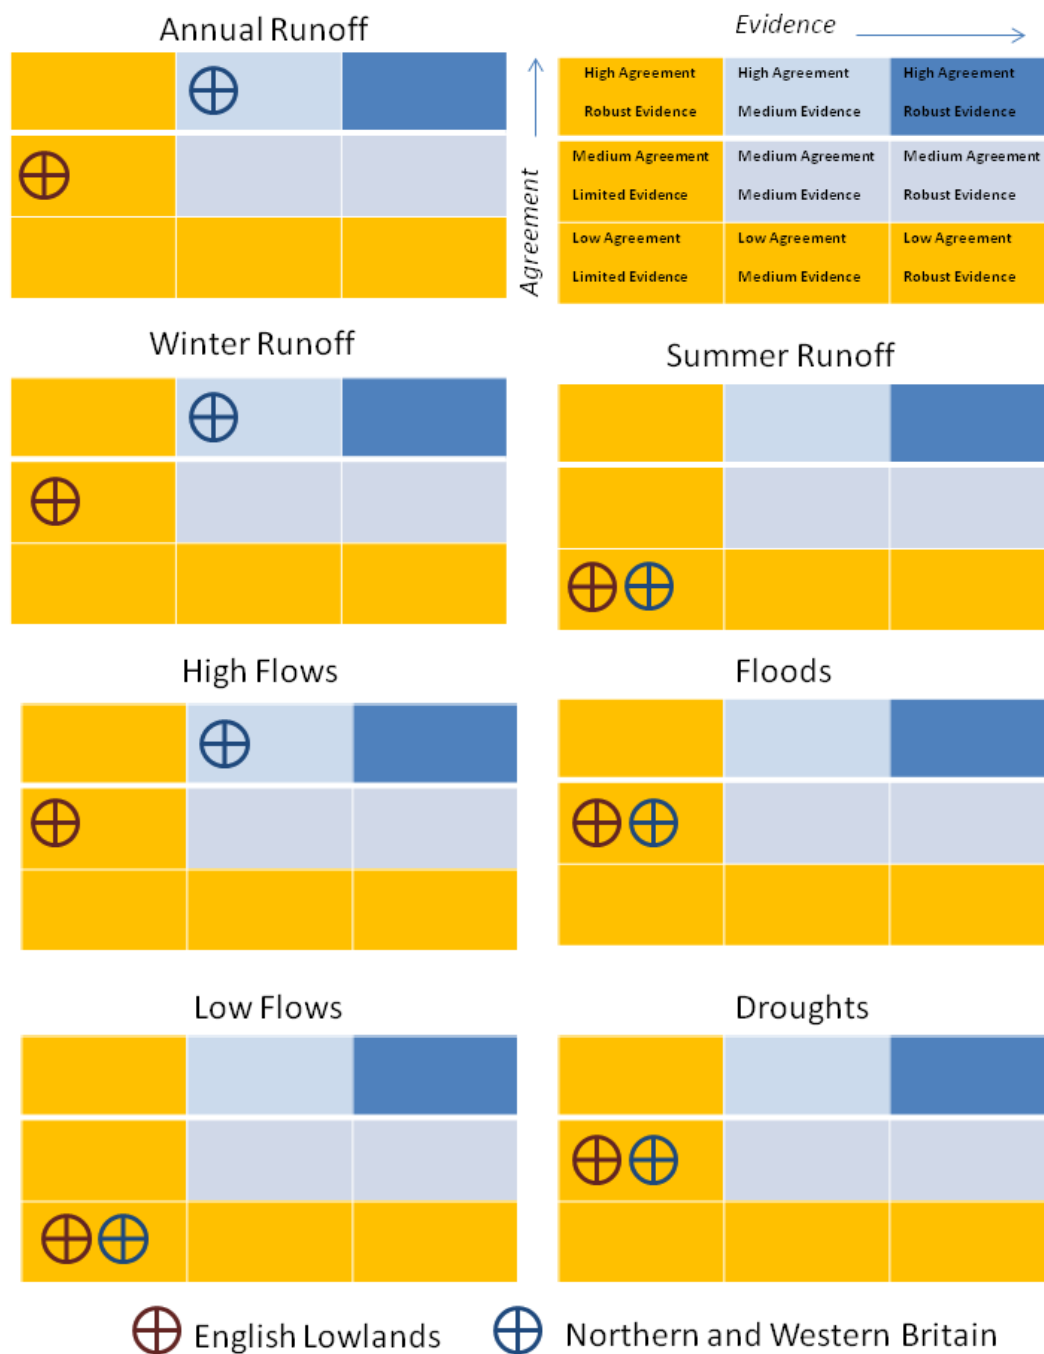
Annual Runoff

Evidence

Agreement

| High Agreement Robust Evidence | High Agreement Medium Evidence | High Agreement Robust Evidence |
|---|---|---|
| Medium Agreement Limited Evidence | Medium Agreement Medium Evidence | Medium Agreement Robust Evidence |
| Low Agreement Limited Evidence | Low Agreement Medium Evidence | Low Agreement Robust Evidence |

Winter Runoff

Summer Runoff

High Flows

Floods

Low Flows

Droughts

English Lowlands Northern and Western Britain